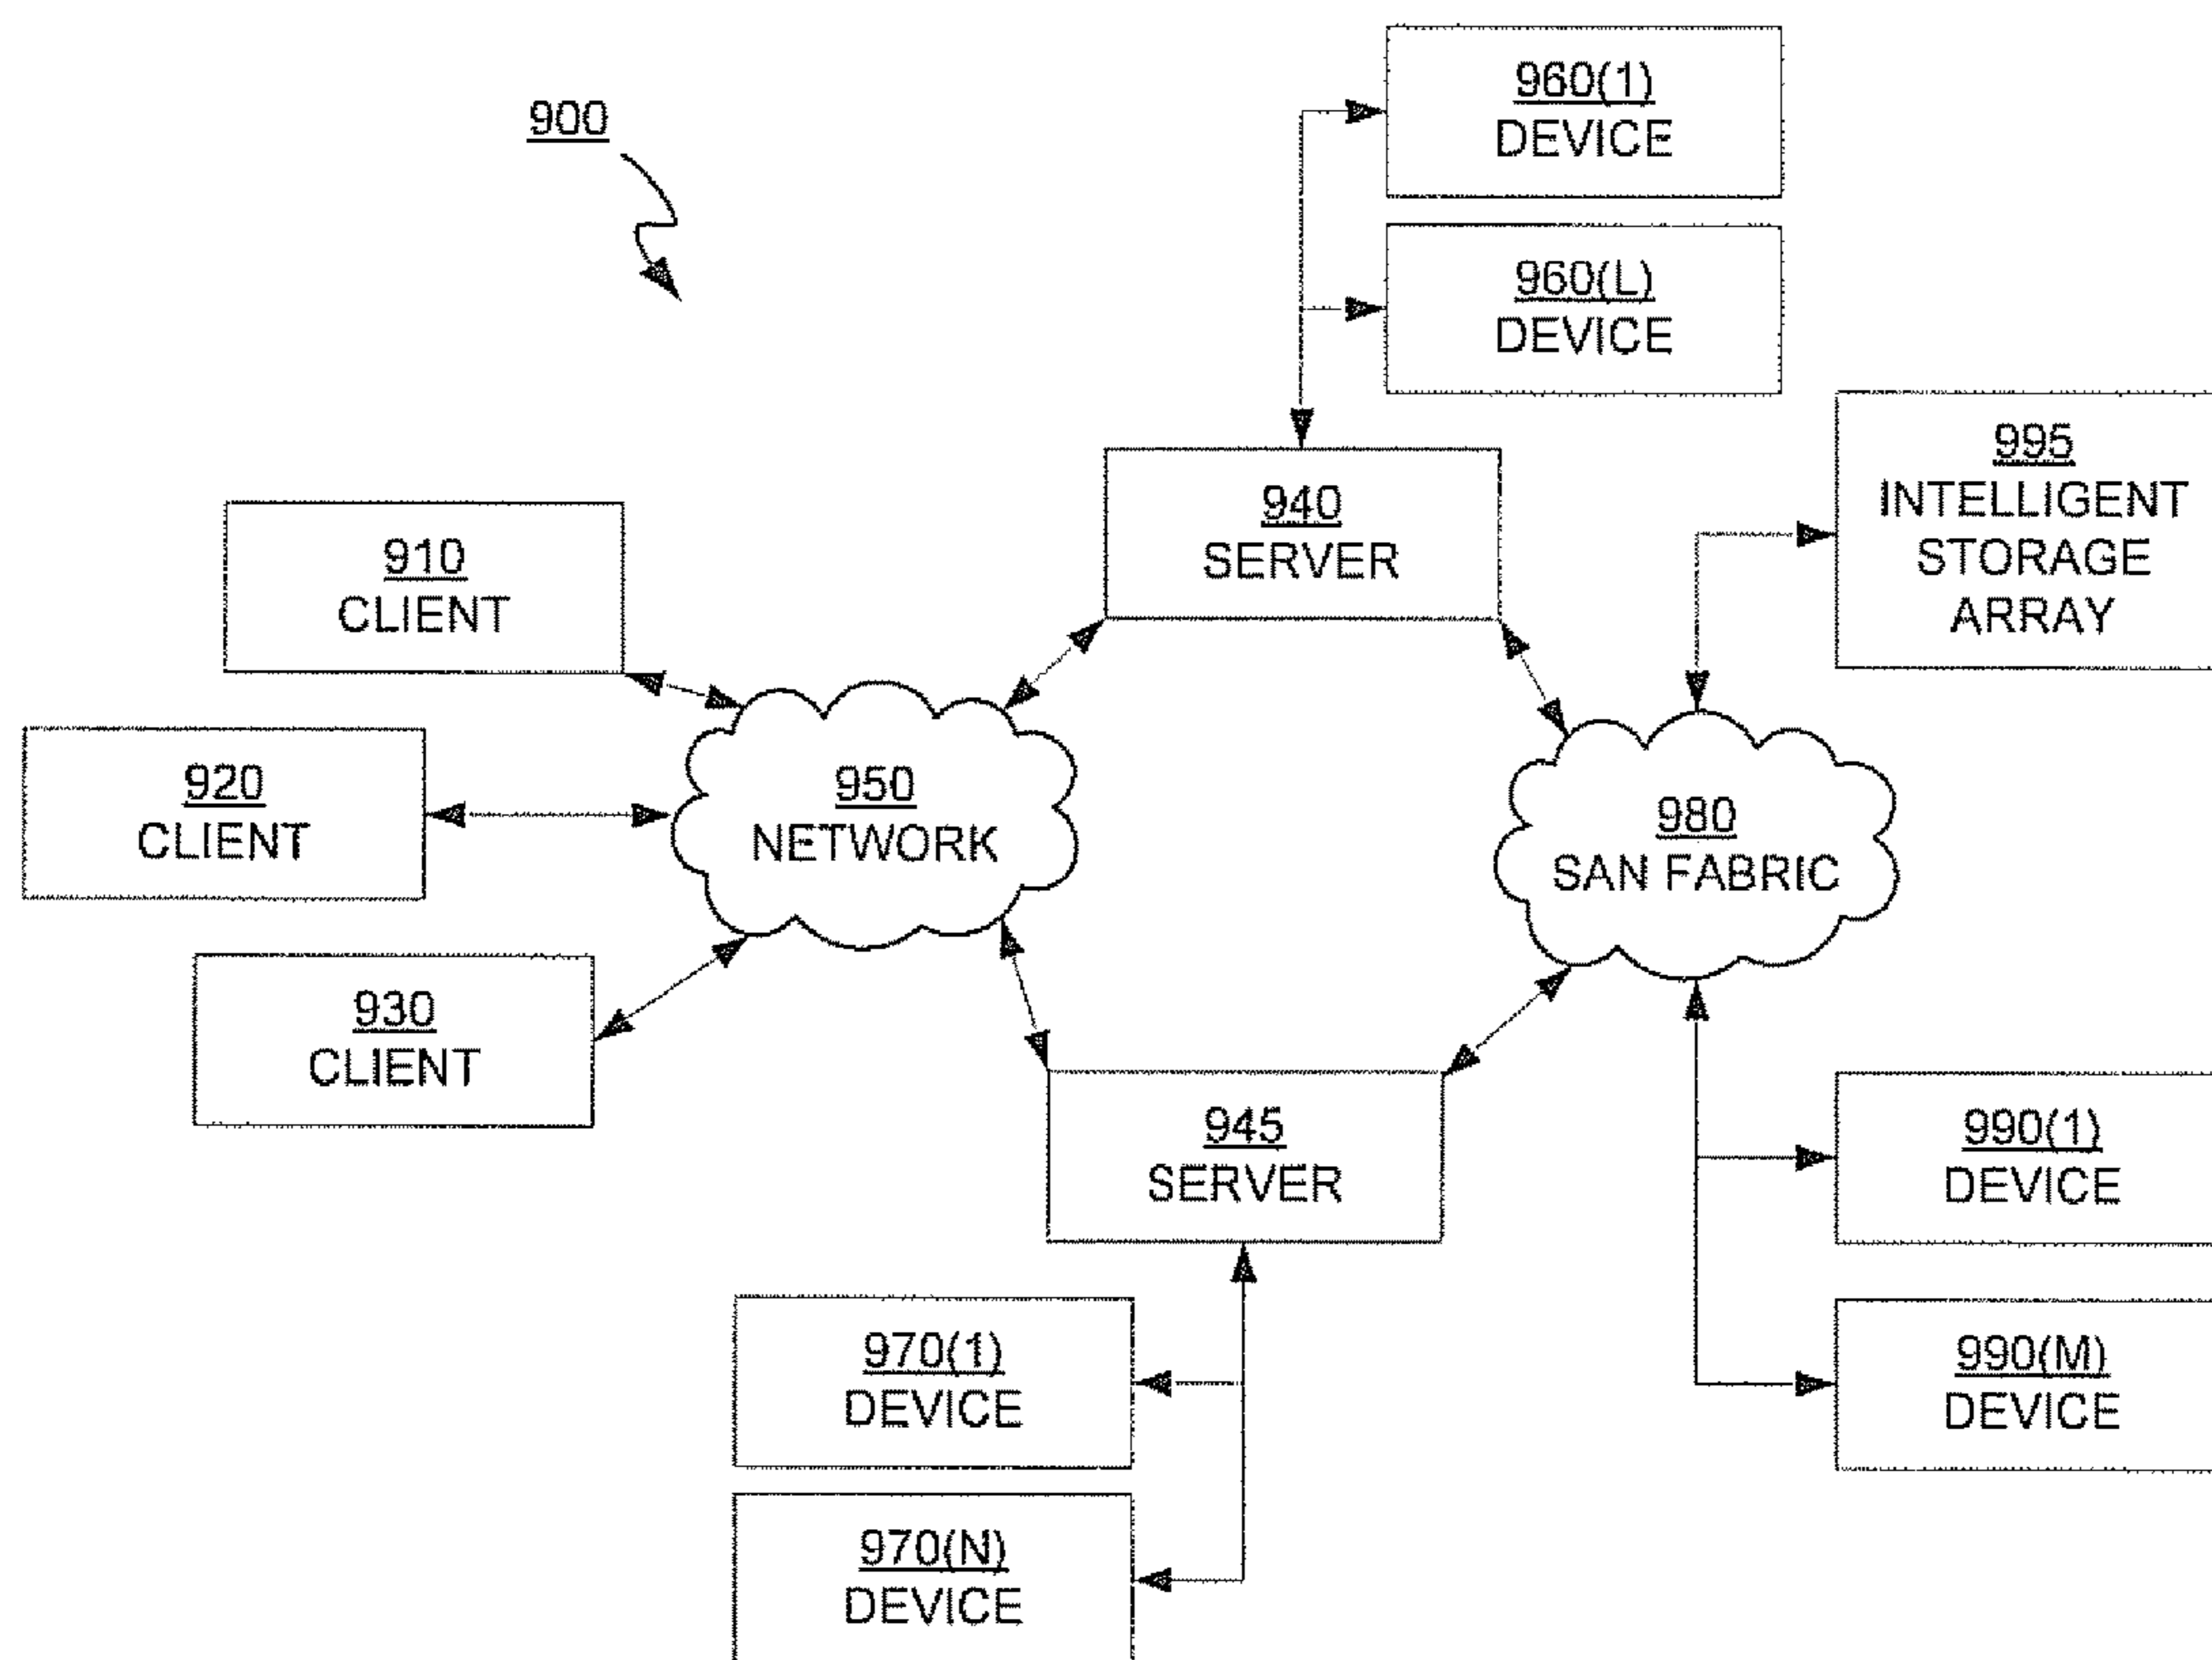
900

960(1)
DEVICE

960(L)
DEVICE

995
INTELLIGENT
STORAGE
ARRAY

910
CLIENT

940
SERVER

920
CLIENT

950
NETWORK

980
SAN FABRIC

930
CLIENT

945
SERVER

990(1)
DEVICE

990(M)
DEVICE

970(1)
DEVICE

970(N)
DEVICE